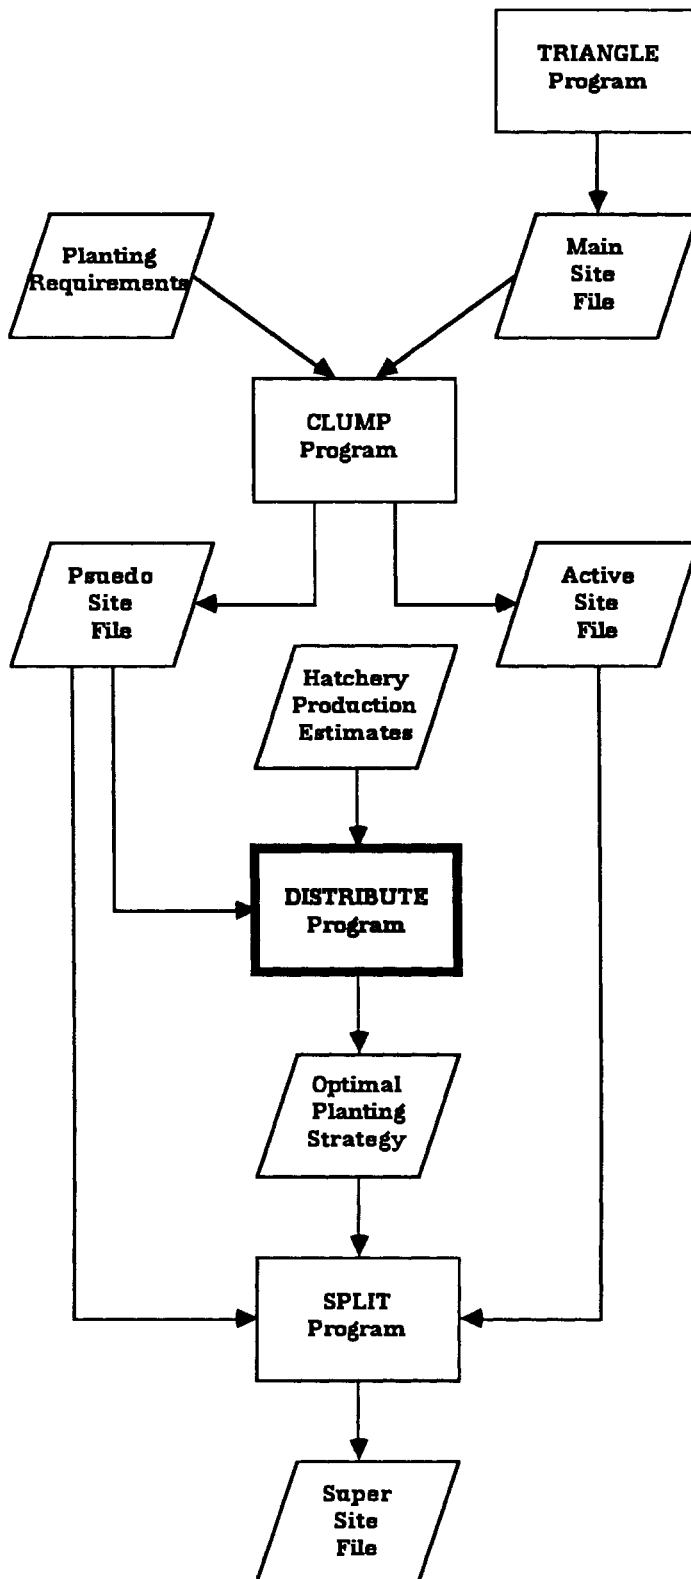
TRIANGLE Program

Planting Requirements

Main Site File

CLUMP Program

Psuedo Site File

Active Site File

Hatchery Production Estimates

DISTRIBUTE Program

Optimal Planting Strategy

SPLIT Program

Super Site File